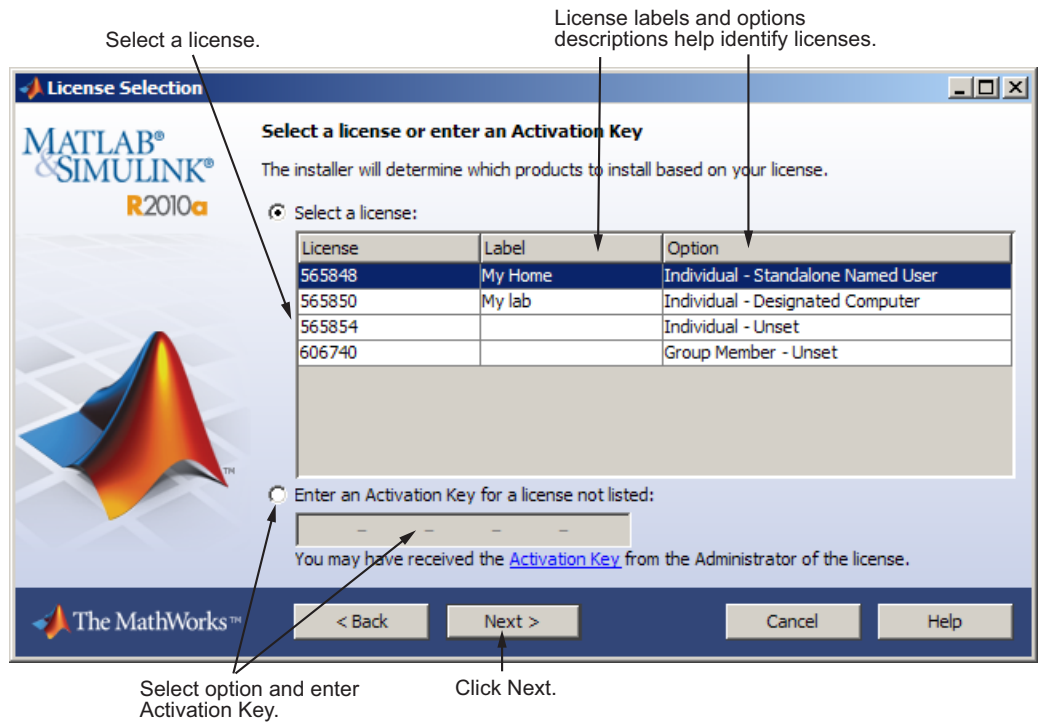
Select a license.

License labels and options descriptions help identify licenses.

License Selection

MATLAB®
SIMULINK®
R2010a

Select a license or enter an Activation Key

The installer will determine which products to install based on your license.

Select a license:

| License | Label | Option |
|---|---|---|
| 565848 | My Home | Individual - Standalone Named User |
| 565850 | My lab | Individual - Designated Computer |
| 565854 | | Individual - Unset |
| 606740 | | Group Member - Unset |

Enter an Activation Key for a license not listed:

– – – –

You may have received the Activation Key from the Administrator of the license.

The MathWorks™

< Back

Next >

Cancel

Help

Select option and enter Activation Key.

Click Next.